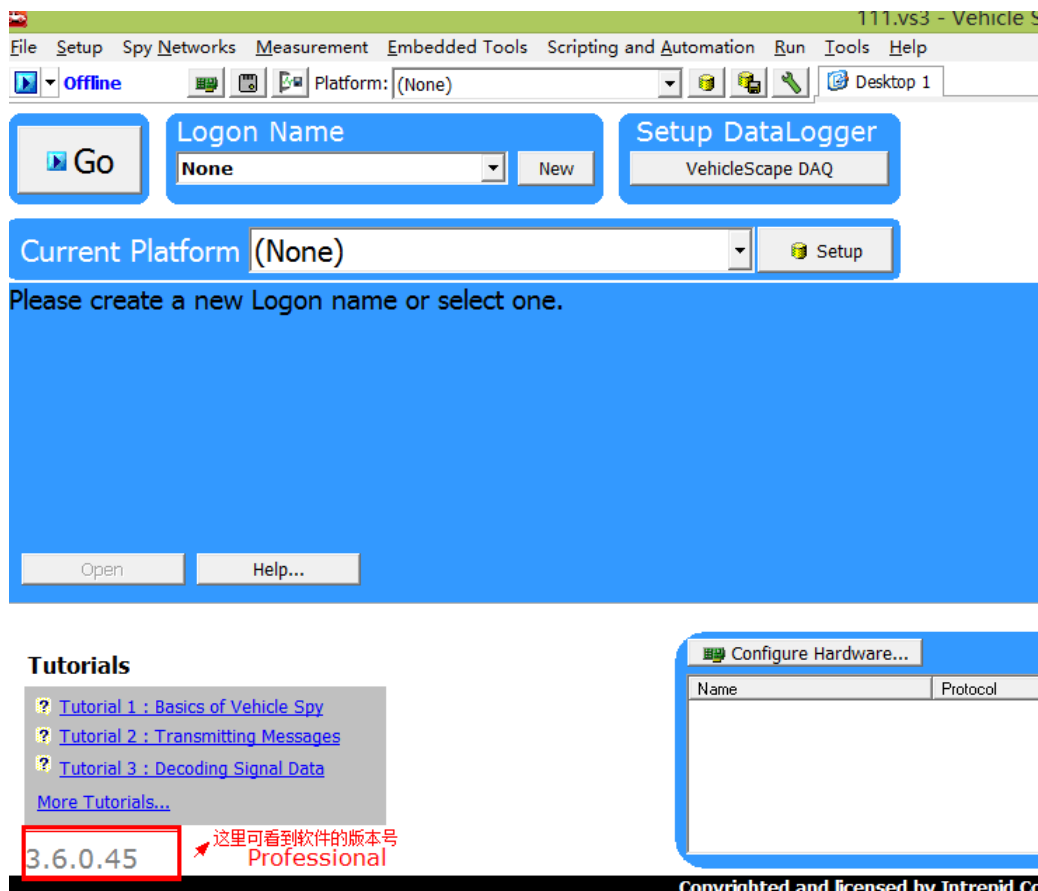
111.vs3 - Vehicle S

File Setup Spy Networks Measurement Embedded Tools Scripting and Automation Run Tools Help

Offline Platform: (None) Desktop 1

Go

Logon Name

None

New

Setup DataLogger

VehicleScape DAQ

Current Platform (None)

Setup

Please create a new Logon name or select one.

Open

Help...

Tutorials

Tutorial 1 : Basics of Vehicle Spy

Tutorial 2 : Transmitting Messages

Tutorial 3 : Decoding Signal Data

More Tutorials...

3.6.0.45

这里可看到软件的版本号

Professional

Configure Hardware...

| Name | Protocol |
|---|---|

Copyrighted and licensed by Intrepid Co